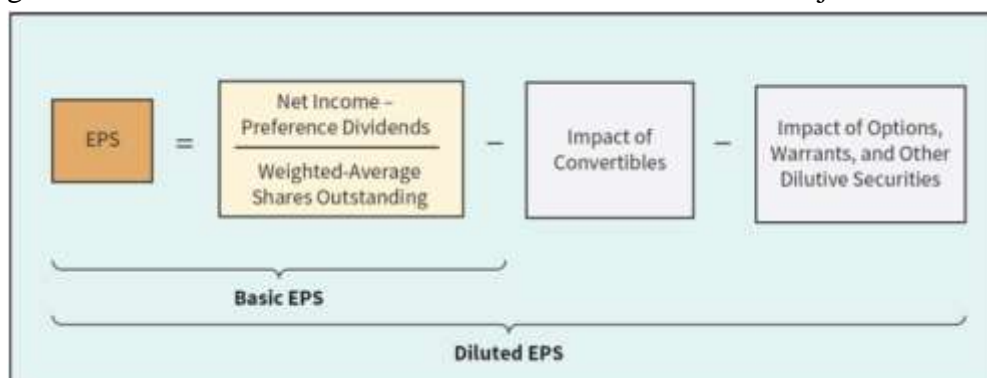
EPS = $\frac{\text{Net Income – Preference Dividends}}{\text{Weighted-Average Shares Outstanding}}$ – Impact of Convertibles – Impact of Options, Warrants, and Other Dilutive Securities

Basic EPS

Diluted EPS